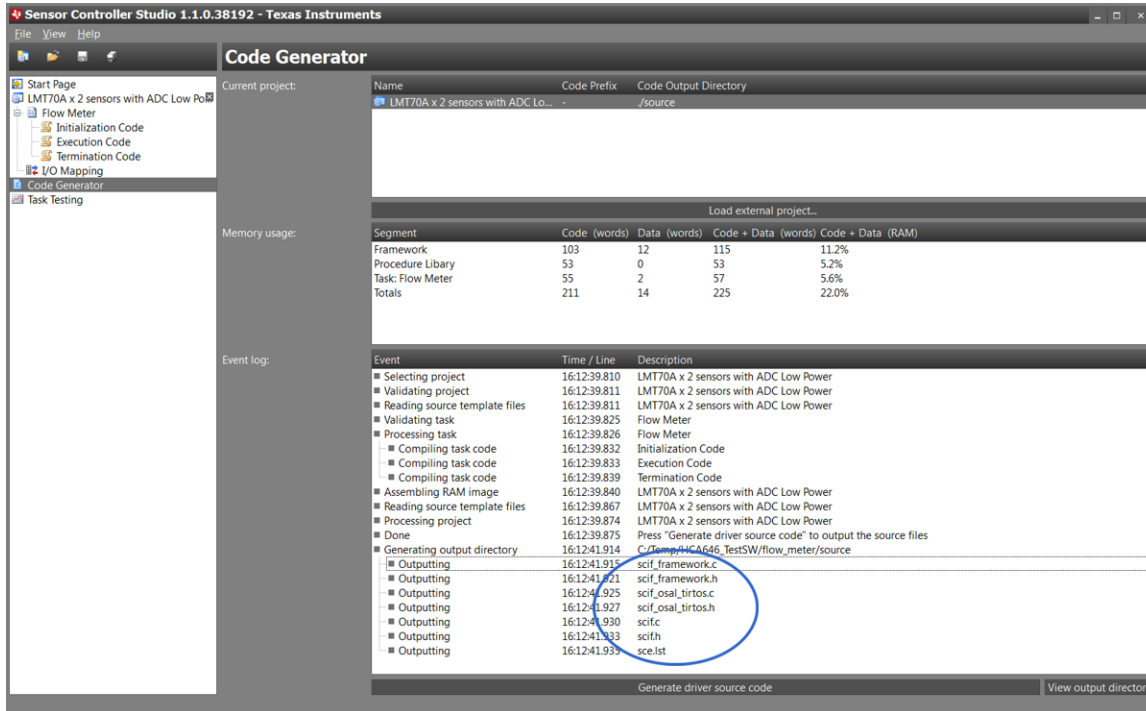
Sensor Controller Studio 1.1.0.38192 - Texas Instruments
File View Help

Code Generator

Start Page
LMT70A x 2 sensors with ADC Low Po
Flow Meter
Initialization Code
Execution Code
Termination Code
I/O Mapping
Code Generator
Task Testing

Current project:

| Name | Code Prefix | Code Output Directory |
|---|---|---|
| LMT70A x 2 sensors with ADC Lo... | - | ./source |

Load external project...

Memory usage:

| Segment | Code (words) | Data (words) | Code + Data (words) | Code + Data (RAM) |
|---|---|---|---|---|
| Framework | 103 | 12 | 115 | 11.2% |
| Procedure Libary | 53 | 0 | 53 | 5.2% |
| Task: Flow Meter | 55 | 2 | 57 | 5.6% |
| Totals | 211 | 14 | 225 | 22.0% |

Event log:

| Event | Time / Line | Description |
|---|---|---|
| Selecting project | 16:12:39.810 | LMT70A x 2 sensors with ADC Low Power |
| Validating project | 16:12:39.811 | LMT70A x 2 sensors with ADC Low Power |
| Reading source template files | 16:12:39.811 | LMT70A x 2 sensors with ADC Low Power |
| Validating task | 16:12:39.825 | Flow Meter |
| Processing task | 16:12:39.826 | Flow Meter |
| Compiling task code | 16:12:39.832 | Initialization Code |
| Compiling task code | 16:12:39.833 | Execution Code |
| Compiling task code | 16:12:39.839 | Termination Code |
| Assembling RAM image | 16:12:39.840 | LMT70A x 2 sensors with ADC Low Power |
| Reading source template files | 16:12:39.867 | LMT70A x 2 sensors with ADC Low Power |
| Processing project | 16:12:39.874 | LMT70A x 2 sensors with ADC Low Power |
| Done | 16:12:39.875 | Press "Generate driver source code" to output the source files |
| Generating output directory | 16:12:41.914 | C:/Temp/HCA646_TestSW/flow_meter/source |
| Outputting | 16:12:41.915 | scif_framework.c |
| Outputting | 16:12:41.921 | scif_framework.h |
| Outputting | 16:12:41.925 | scif_osal_tirtos.c |
| Outputting | 16:12:41.927 | scif_osal_tirtos.h |
| Outputting | 16:12:41.930 | scif.c |
| Outputting | 16:12:41.933 | scif.h |
| Outputting | 16:12:41.935 | sce.lst |

Generate driver source code
View output director